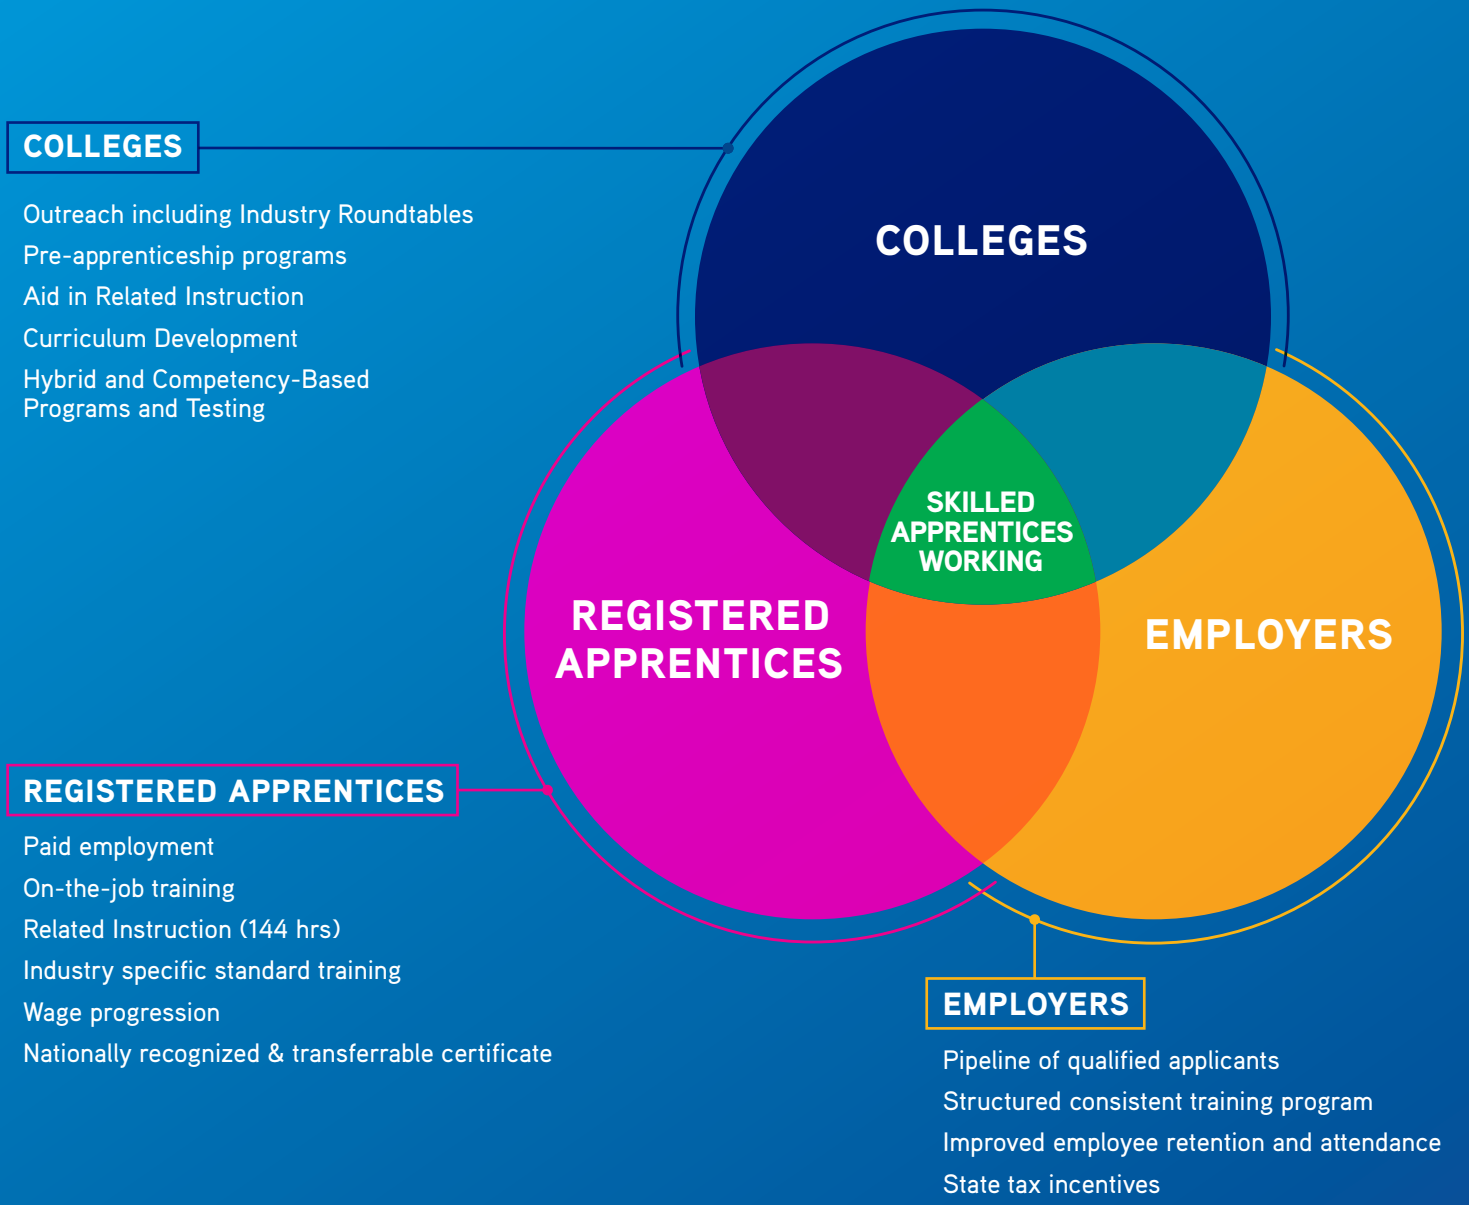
COLLEGES

Outreach including Industry Roundtables

Pre-apprenticeship programs

Aid in Related Instruction

Curriculum Development

Hybrid and Competency-Based Programs and Testing

COLLEGES

SKILLED APPRENTICES WORKING

REGISTERED APPRENTICES

EMPLOYERS

REGISTERED APPRENTICES

Paid employment

On-the-job training

Related Instruction (144 hrs)

Industry specific standard training

Wage progression

Nationally recognized & transferrable certificate

EMPLOYERS

Pipeline of qualified applicants

Structured consistent training program

Improved employee retention and attendance

State tax incentives